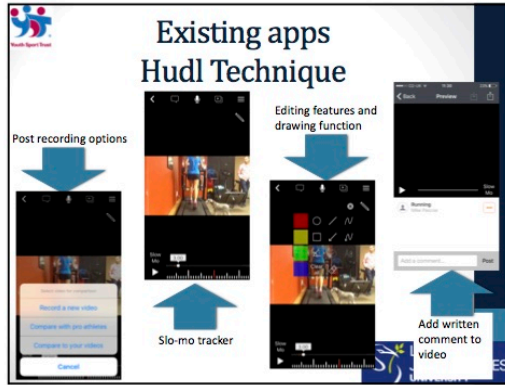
Youth Sport Trust

Existing apps
Hudl Technique

Post recording options

Select video for comparison
Record a new video
Compare with pro athletes
Compare to your videos
Cancel

Slo-mo tracker

Editing features and drawing function

Back Preview
Slow Mo
Running
Add a comment... Post

Add written comment to video